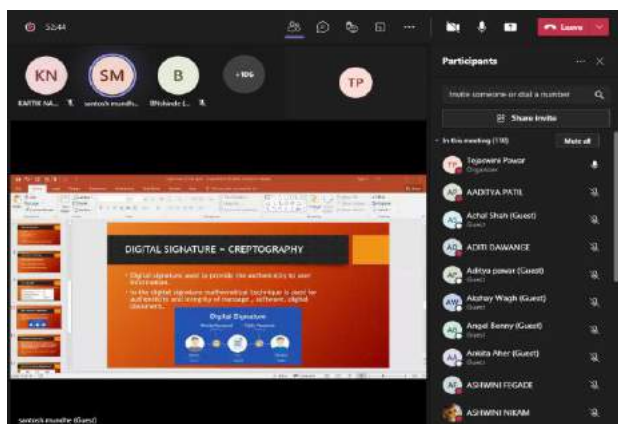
55:44

Leave

KN SM B +106 TP

KARTIK NA... santosh mundhe... BRShinde (L...

Participants

Invite someone or dial a number

Share invite

In this meeting (110) Mute all

TP Tejaswini Pawar Organizer

AP AADITYA PATIL

AS Achal Shah (Guest) Guest

AD ADITI DAWANGE

AP Aditya pawar (Guest) Guest

AW Akshay Wagh (Guest) Guest

AB Angel Benny (Guest) Guest

AA Ankita Aher (Guest) Guest

AF ASHWINI FEGADE

ASHWINI NIKAM

DIGITAL SIGNATURE – CREPTOGRAPHY

• Digital signature used to provide the authenticity to user information.

• In the digital signature mathematical technique is used for authenticity and integrity of message , software, digital document.

Digital Signature

santosh mundhe (Guest)